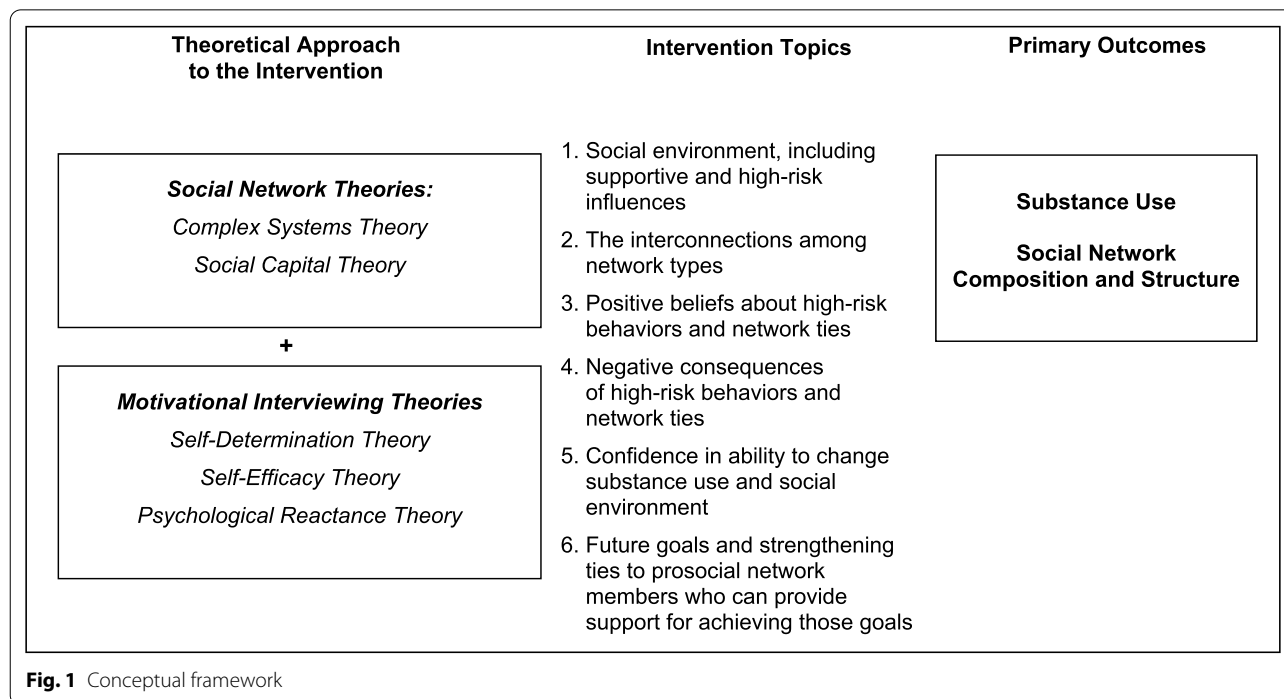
Theoretical Approach to the Intervention

Social Network Theories:

Complex Systems Theory

Social Capital Theory

+

Motivational Interviewing Theories

Self-Determination Theory

Self-Efficacy Theory

Psychological Reactance Theory

Intervention Topics

1. Social environment, including supportive and high-risk influences

2. The interconnections among network types

3. Positive beliefs about high-risk behaviors and network ties

4. Negative consequences of high-risk behaviors and network ties

5. Confidence in ability to change substance use and social environment

6. Future goals and strengthening ties to prosocial network members who can provide support for achieving those goals

Primary Outcomes

Substance Use

Social Network Composition and Structure

Fig. 1 Conceptual framework